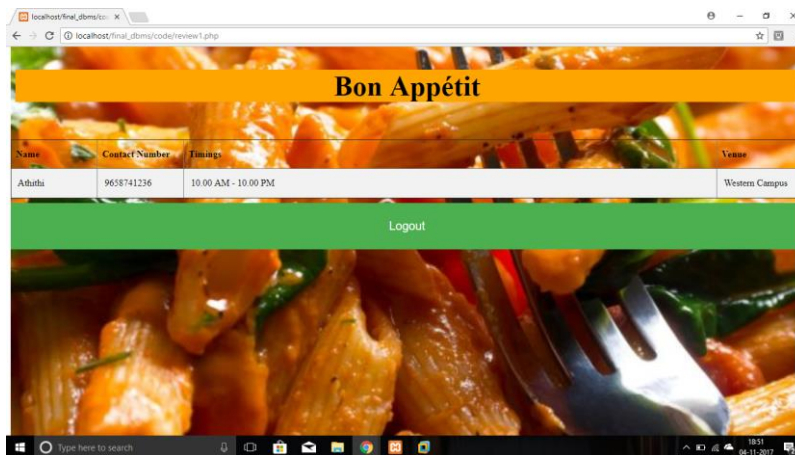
localhost/final_dbms/co ×

localhost/final_dbms/code/review1.php

Bon Appétit

| Name | Contact Number | Timings | Venue |
|---|---|---|---|
| Athithi | 9658741236 | 10.00 AM - 10.00 PM | Western Campus |

Logout

Type here to search

18:51
04-11-2017